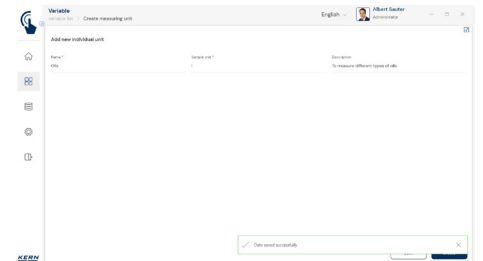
Variable
Variable list > Create measuring unit

English

Albert Sauter
Administrator

Add new individual unit

| Name * | Variable unit * | Description |
|---|---|---|
| Cells | | To measure different types of cells. |

Data saved successfully

KERN